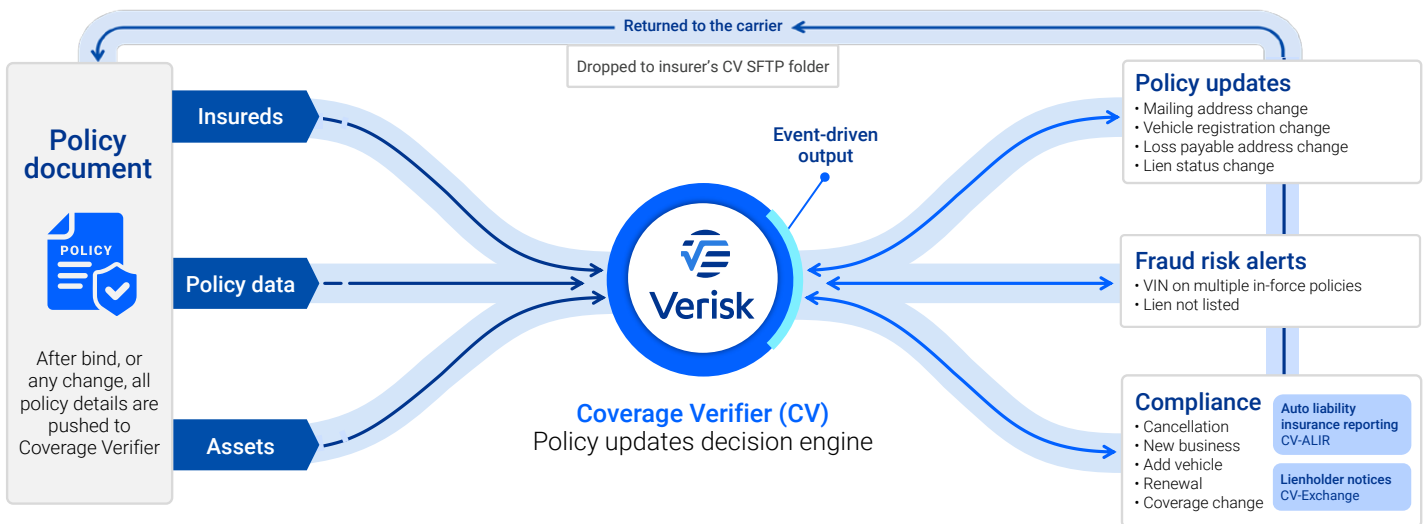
Returned to the carrier

Dropped to insurer's CV SFTP folder

Policy document

POLICY

After bind, or any change, all policy details are pushed to Coverage Verifier

Insureds

Policy data

Assets

Event-driven output

Verisk

Coverage Verifier (CV)
Policy updates decision engine

Policy updates
• Mailing address change
• Vehicle registration change
• Loss payable address change
• Lien status change

Fraud risk alerts
• VIN on multiple in-force policies
• Lien not listed

Compliance
• Cancellation
• New business
• Add vehicle
• Renewal
• Coverage change

Auto liability insurance reporting CV-ALIR

Lienholder notices CV-Exchange